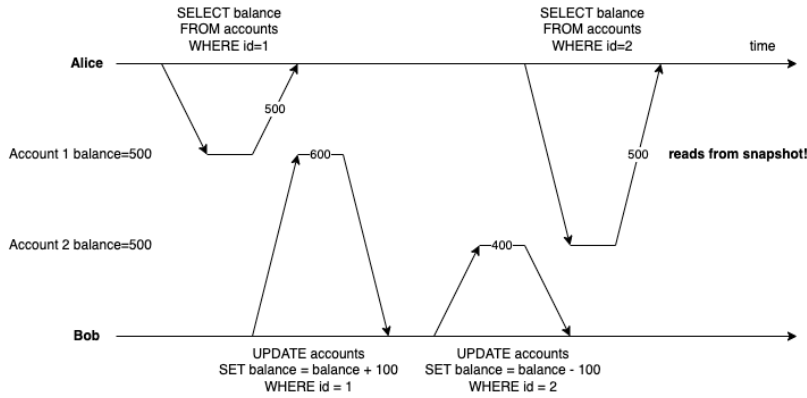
SELECT balance
FROM accounts
WHERE id=1

SELECT balance
FROM accounts
WHERE id=2

time

Alice

500

Account 1 balance=500

600

500

reads from snapshot!

Account 2 balance=500

400

Bob

UPDATE accounts
SET balance = balance + 100
WHERE id = 1

UPDATE accounts
SET balance = balance - 100
WHERE id = 2